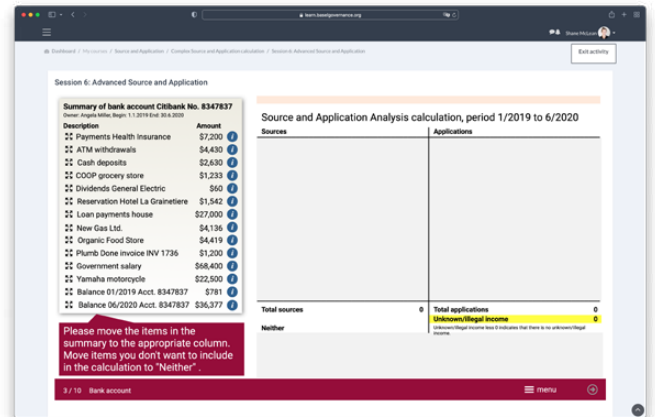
learn.baselgovernance.org

Shane McLean

Dashboard / My courses / Source and Application / Complex Source and Application calculation / Session 6: Advanced Source and Application

Exit activity

Session 6: Advanced Source and Application

Summary of bank account Citibank No. 8347837
Owner: Angela Miller, Begin: 1.1.2019 End: 30.6.2020

| Description | Amount |
|---|---|
| Payments Health Insurance | $7,200 |
| ATM withdrawals | $4,430 |
| Cash deposits | $2,630 |
| COOP grocery store | $1,233 |
| Dividends General Electric | $60 |
| Reservation Hotel La Grainetiere | $1,542 |
| Loan payments house | $27,000 |
| New Gas Ltd. | $4,136 |
| Organic Food Store | $4,419 |
| Plumb Done invoice INV 1736 | $1,200 |
| Government salary | $68,400 |
| Yamaha motorcycle | $22,500 |
| Balance 01/2019 Acct. 8347837 | $781 |
| Balance 06/2020 Acct. 8347837 | $36,377 |

Please move the items in the summary to the appropriate column. Move items you don't want to include in the calculation to "Neither".

Source and Application Analysis calculation, period 1/2019 to 6/2020

| Sources | Applications |
|---|---|
| Total sources 0 | Total applications 0 |
| | Unknown/illegal income 0 |

Unknown/illegal income less 0 indicates that there is no unknown/illegal income.

Neither

3 / 10 Bank account

menu